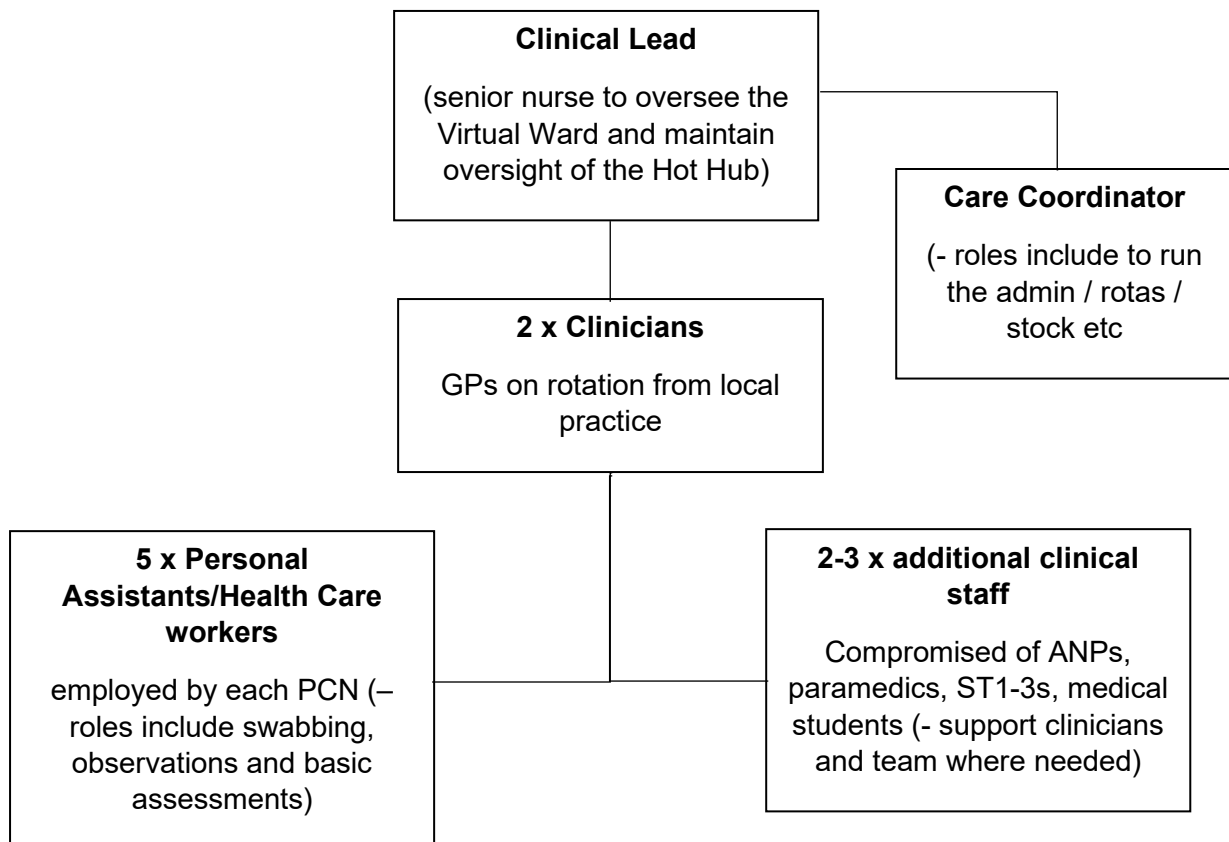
**Clinical Lead**

(senior nurse to oversee the Virtual Ward and maintain oversight of the Hot Hub)

**Care Coordinator**

(- roles include to run the admin / rotas / stock etc

**2 x Clinicians**

GPs on rotation from local practice

**5 x Personal Assistants/Health Care workers**

employed by each PCN (– roles include swabbing, observations and basic assessments)

**2-3 x additional clinical staff**

Compromised of ANPs, paramedics, ST1-3s, medical students (- support clinicians and team where needed)